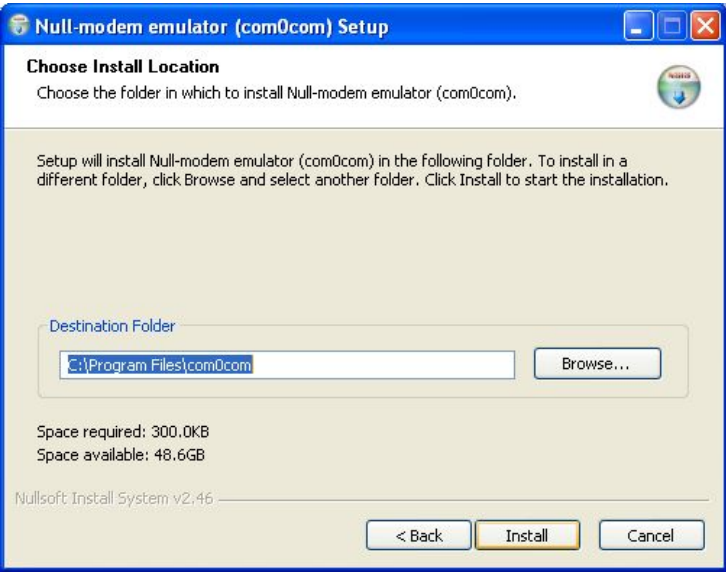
Null-modem emulator (com0com) Setup

Choose Install Location
Choose the folder in which to install Null-modem emulator (com0com).

Setup will install Null-modem emulator (com0com) in the following folder. To install in a different folder, click Browse and select another folder. Click Install to start the installation.

Destination Folder
C:\Program Files\com0com
Browse...

Space required: 300.0KB
Space available: 48.6GB

Nullsoft Install System v2.46

< Back
Install
Cancel